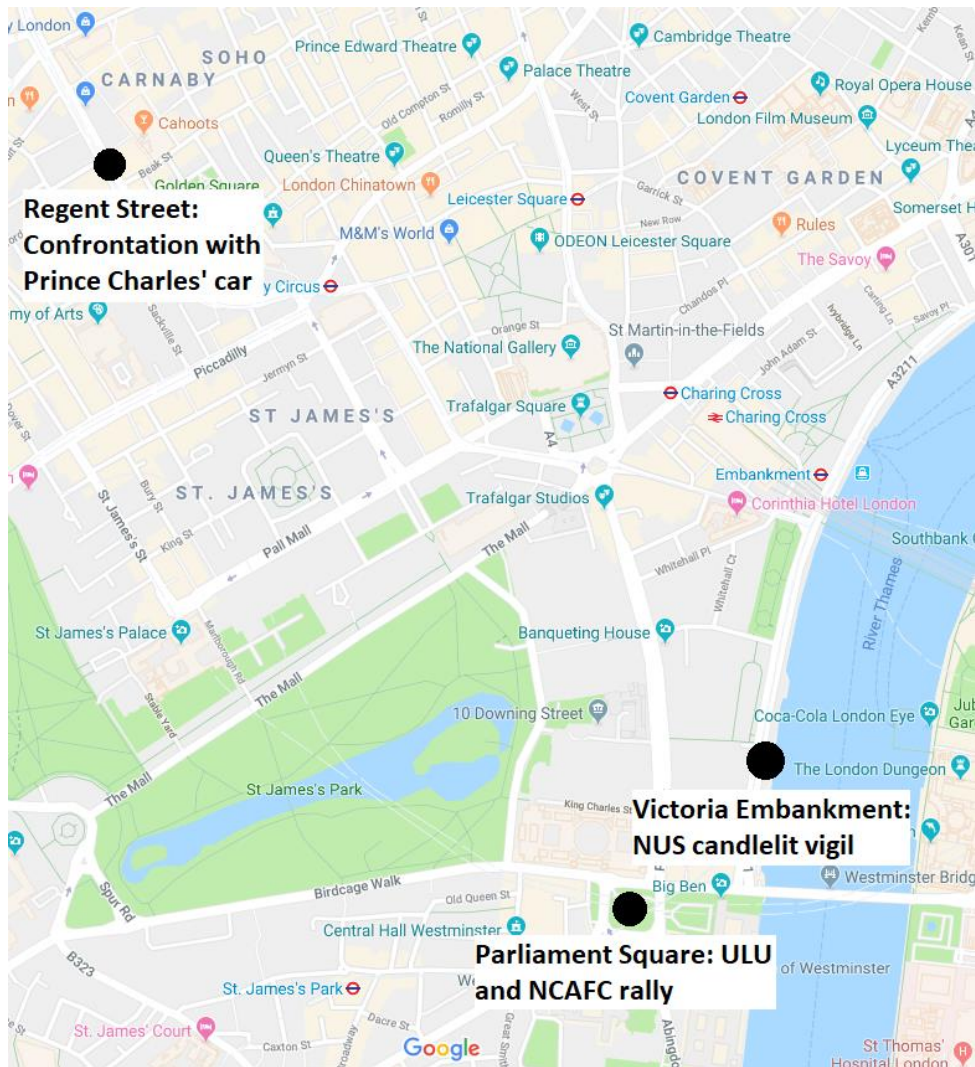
y London
SOHO
CARNABY
Prince Edward Theatre
Cambridge Theatre
Palace Theatre
Royal Opera House
Covent Garden
London Film Museum
Cahoots
Old Compton St
Romilly St
West St
Lyceum Thea
Beak St
Queen's Theatre
London Chinatown
Golden Square
COVENT GARDEN
Garrick St
Regent Street: Confrontation with Prince Charles' car
Leicester Square
Somerset H
M&M's World
New Row
ODEON Leicester Square
Rules
y Circus
The Savoy
A301
my of Arts
Chandos Pl
Savoy Pl
Sackville St
Orange St
St Martin-in-the-Fields
Carting Ln
Ivybridge Ln
Piccadilly
Jermyn St
The National Gallery
John Adam St
A3211
Charing Cross
ST JAMES'S
Trafalgar Square
Charing Cross
A4
Ryder St
Embankment
Bury St
ST. JAMES'S
Trafalgar Studios
Corinthia Hotel London
St James's St
King St
Pall Mall
The Mall
Whitehall Pl
Southbank C
Whitehall Ct
River Thames
St James's Palace
Banqueting House
Marlborough Rd
Stable Yard
The Mall
10 Downing Street
Coca-Cola London Eye
Jub Gar
The London Dungeon
St James's Park
The Mall
King Charles St
Victoria Embankment: NUS candlelit vigil
Westminster Bridg
Spur Rd
Birdcage Walk
Old Queen St
Big Ben
Central Hall Westminster
Parliament Square: ULU and NCAFC rally
B323
of Westminster
St. James's Park
We
Dacre St
Broadway
Great Smith
Abingdo
St. James' Court
Caxton St
Google
St Thomas' Hospital London